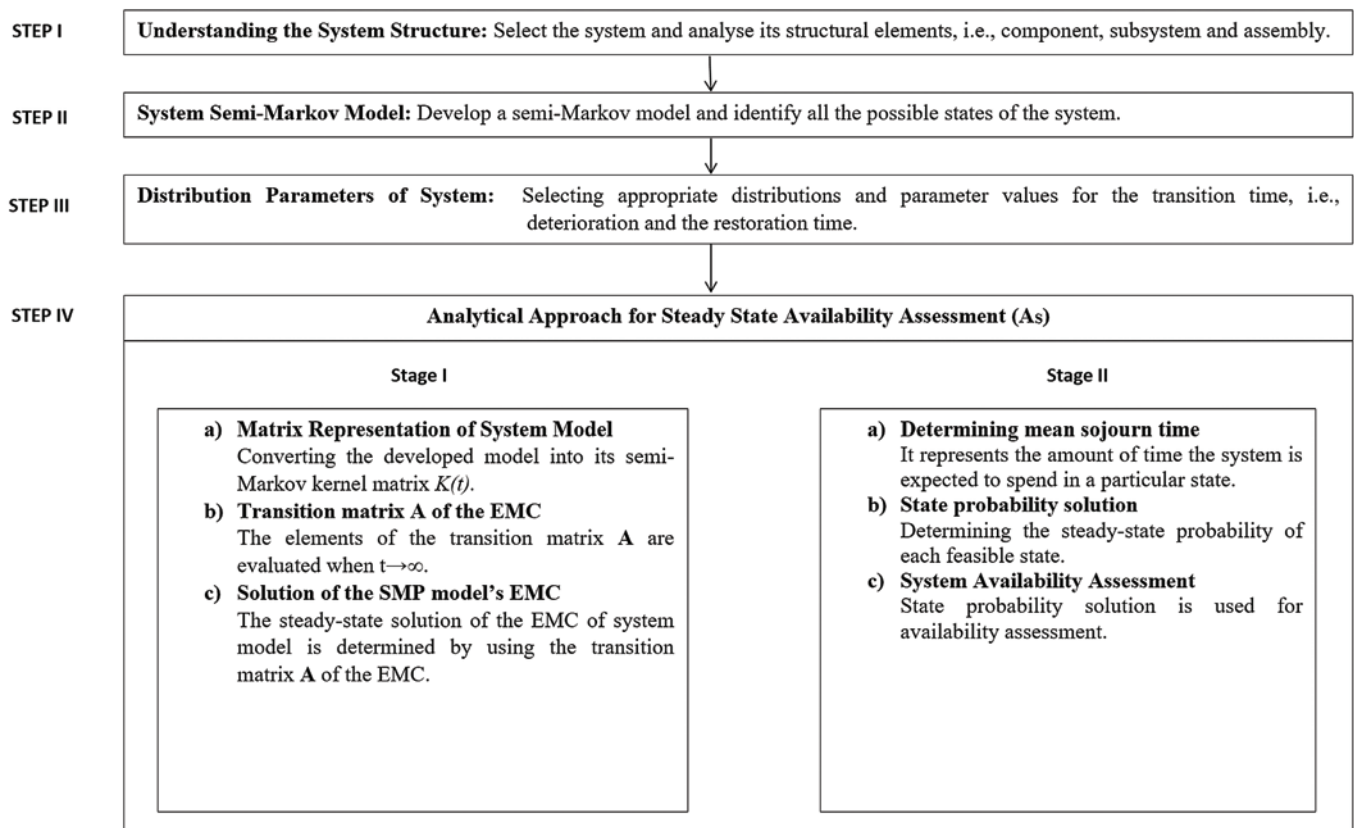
STEP I

Understanding the System Structure: Select the system and analyse its structural elements, i.e., component, subsystem and assembly.

STEP II

System Semi-Markov Model: Develop a semi-Markov model and identify all the possible states of the system.

STEP III

Distribution Parameters of System: Selecting appropriate distributions and parameter values for the transition time, i.e., deterioration and the restoration time.

STEP IV

Analytical Approach for Steady State Availability Assessment (As)

Stage I

a) Matrix Representation of System Model
Converting the developed model into its semi-Markov kernel matrix $K(t)$.

b) Transition matrix A of the EMC
The elements of the transition matrix A are evaluated when $t \rightarrow \infty$.

c) Solution of the SMP model's EMC
The steady-state solution of the EMC of system model is determined by using the transition matrix A of the EMC.

Stage II

a) Determining mean sojourn time
It represents the amount of time the system is expected to spend in a particular state.

b) State probability solution
Determining the steady-state probability of each feasible state.

c) System Availability Assessment
State probability solution is used for availability assessment.